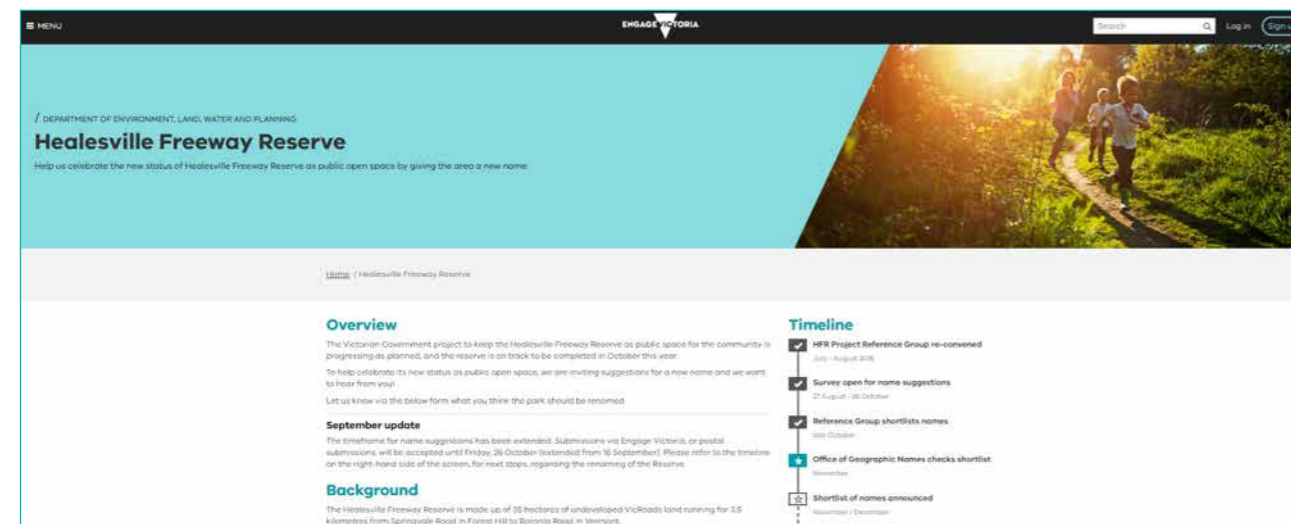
≡ MENU

ENGAGE VICTORIA

Search

Log in

Sign u

/ DEPARTMENT OF ENVIRONMENT, LAND, WATER AND PLANNING

Healesville Freeway Reserve

Help us celebrate the new status of Healesville Freeway Reserve as public open space by giving the area a new name.

Home / Healesville Freeway Reserve

Overview

The Victorian Government project to keep the Healesville Freeway Reserve as public space for the community is progressing as planned, and the reserve is on track to be completed in October this year.

To help celebrate its new status as public open space, we are inviting suggestions for a new name and we want to hear from you!

Let us know via the below form what you think the park should be renamed.

September update

The timeframe for name suggestions has been extended. Submissions via Engage Victoria, or postal submissions, will be accepted until Friday, 26 October (extended from 16 September). Please refer to the timeline on the right-hand side of the screen, for next steps, regarding the renaming of the Reserve.

Background

The Healesville Freeway Reserve is made up of 35 hectares of undeveloped VicRoads land running for 3.5 kilometres from Springvale Road in Forest Hill to Boronia Road in Vermont.

Timeline

HFR Project Reference Group re-convened
July - August 2018

Survey open for name suggestions
27 August - 26 October

Reference Group shortlists names
late October

Office of Geographic Names checks shortlist
November

Shortlist of names announced
November / December